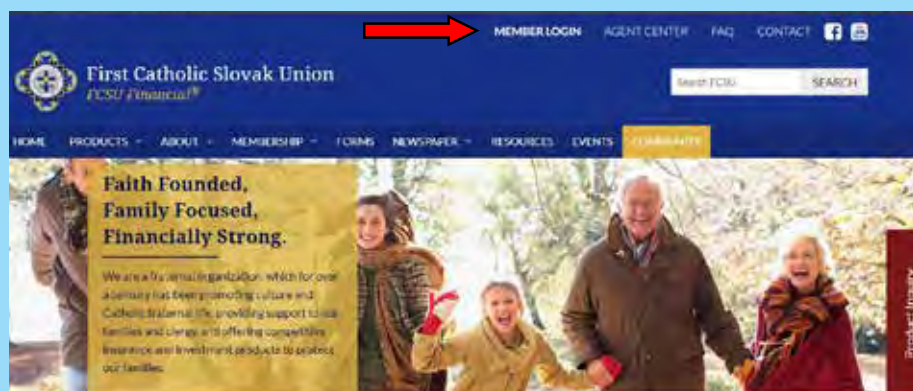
MEMBER LOGIN AGENT CENTER FAQ CONTACT

First Catholic Slovak Union
FCSU Financial®

Search FCSU SEARCH

HOME PRODUCTS ABOUT MEMBERSHIP FORMS NEWSPAPER RESOURCES EVENTS COMMUNITY

Faith Founded,
Family Focused,
Financially Strong.

We are a fraternal organization, which for over a century has been promoting culture and Catholic fraternal life, providing support to our families and clergy and offering competitive insurance and investment products to protect our families.

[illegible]